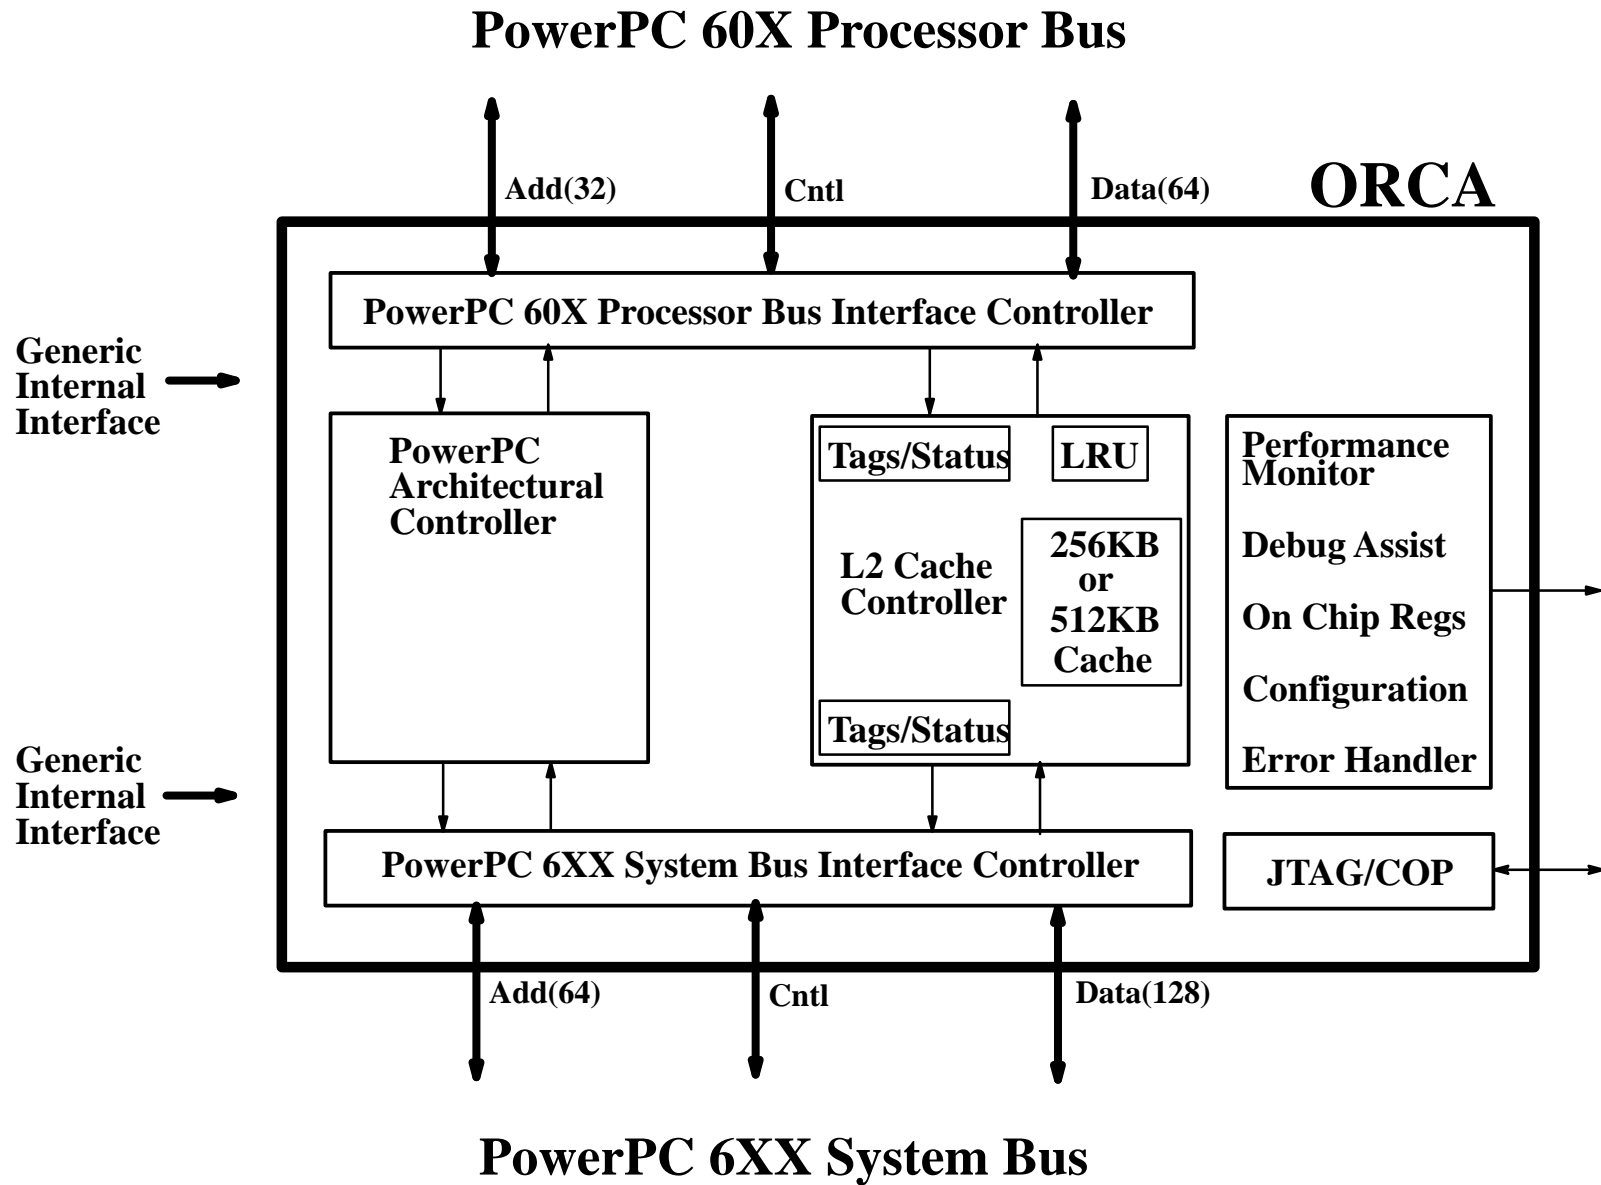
PowerPC 60X Processor Bus

Add(32)

Cntl

Data(64)

ORCA

PowerPC 60X Processor Bus Interface Controller

Generic Internal Interface

PowerPC Architectural Controller

Tags/Status

LRU

L2 Cache Controller

256KB or 512KB Cache

Tags/Status

Performance Monitor

Debug Assist

On Chip Regs

Configuration

Error Handler

Generic Internal Interface

PowerPC 6XX System Bus Interface Controller

JTAG/COP

Add(64)

Cntl

Data(128)

PowerPC 6XX System Bus